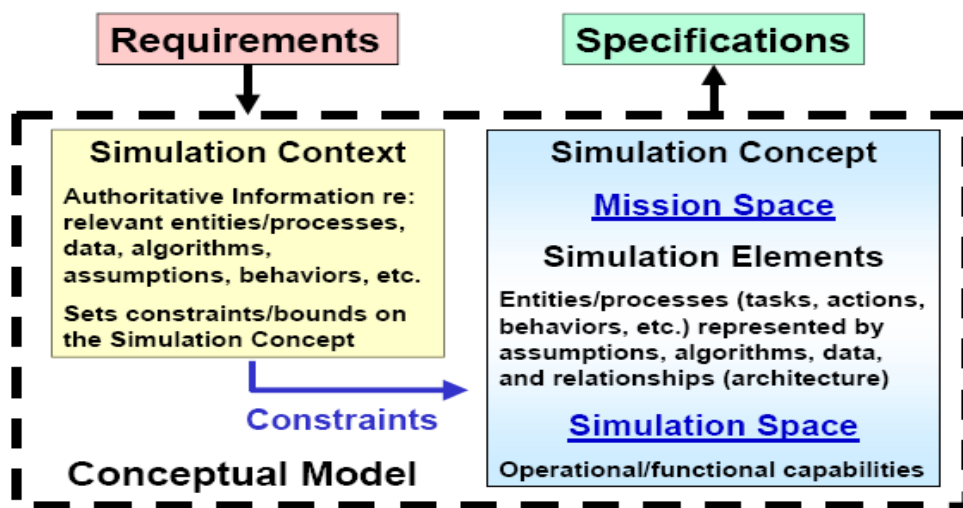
Requirements

Specifications

Simulation Context

Authoritative Information re: relevant entities/processes, data, algorithms, assumptions, behaviors, etc.

Sets constraints/bounds on the Simulation Concept

Constraints

Conceptual Model

Simulation Concept

Mission Space

Simulation Elements

Entities/processes (tasks, actions, behaviors, etc.) represented by assumptions, algorithms, data, and relationships (architecture)

Simulation Space

Operational/functional capabilities